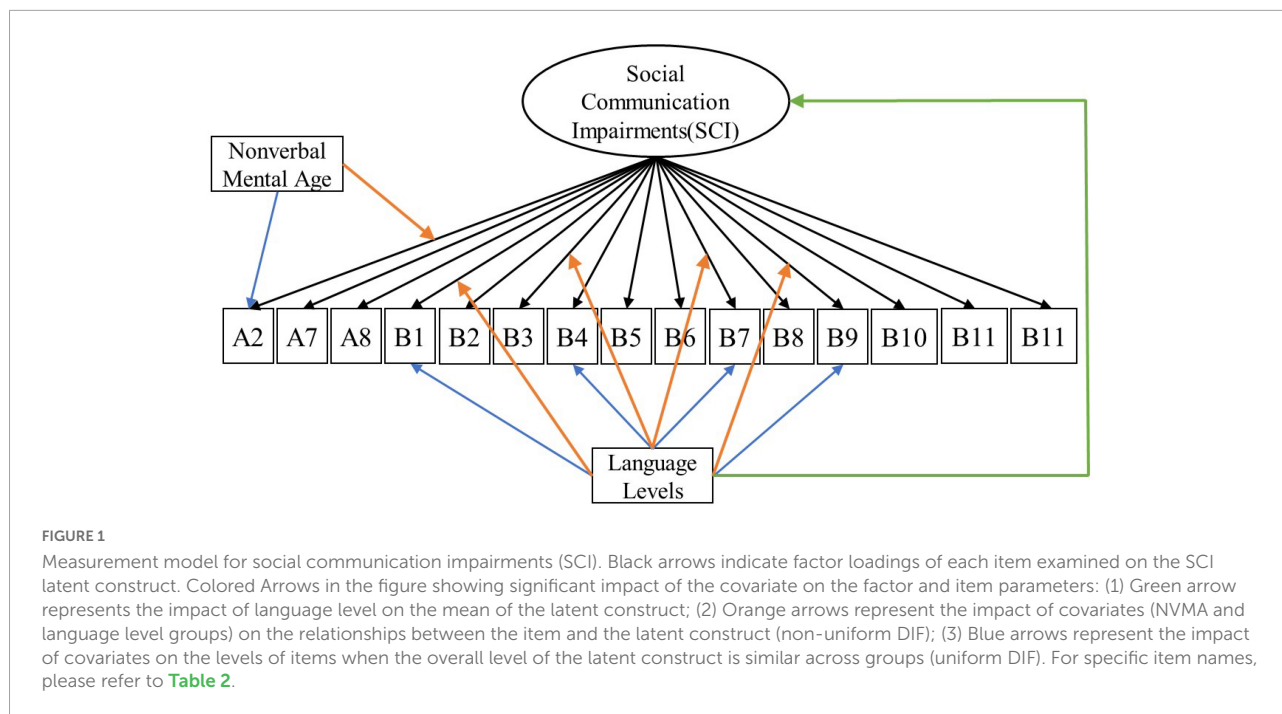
Social Communication Impairments(SCI)

Nonverbal Mental Age

A2 A7 A8 B1 B2 B3 B4 B5 B6 B7 B8 B9 B10 B11 B11

Language Levels

FIGURE 1

Measurement model for social communication impairments (SCI). Black arrows indicate factor loadings of each item examined on the SCI latent construct. Colored Arrows in the figure showing significant impact of the covariate on the factor and item parameters: (1) Green arrow represents the impact of language level on the mean of the latent construct; (2) Orange arrows represent the impact of covariates (NVMA and language level groups) on the relationships between the item and the latent construct (non-uniform DIF); (3) Blue arrows represent the impact of covariates on the levels of items when the overall level of the latent construct is similar across groups (uniform DIF). For specific item names, please refer to Table 2.